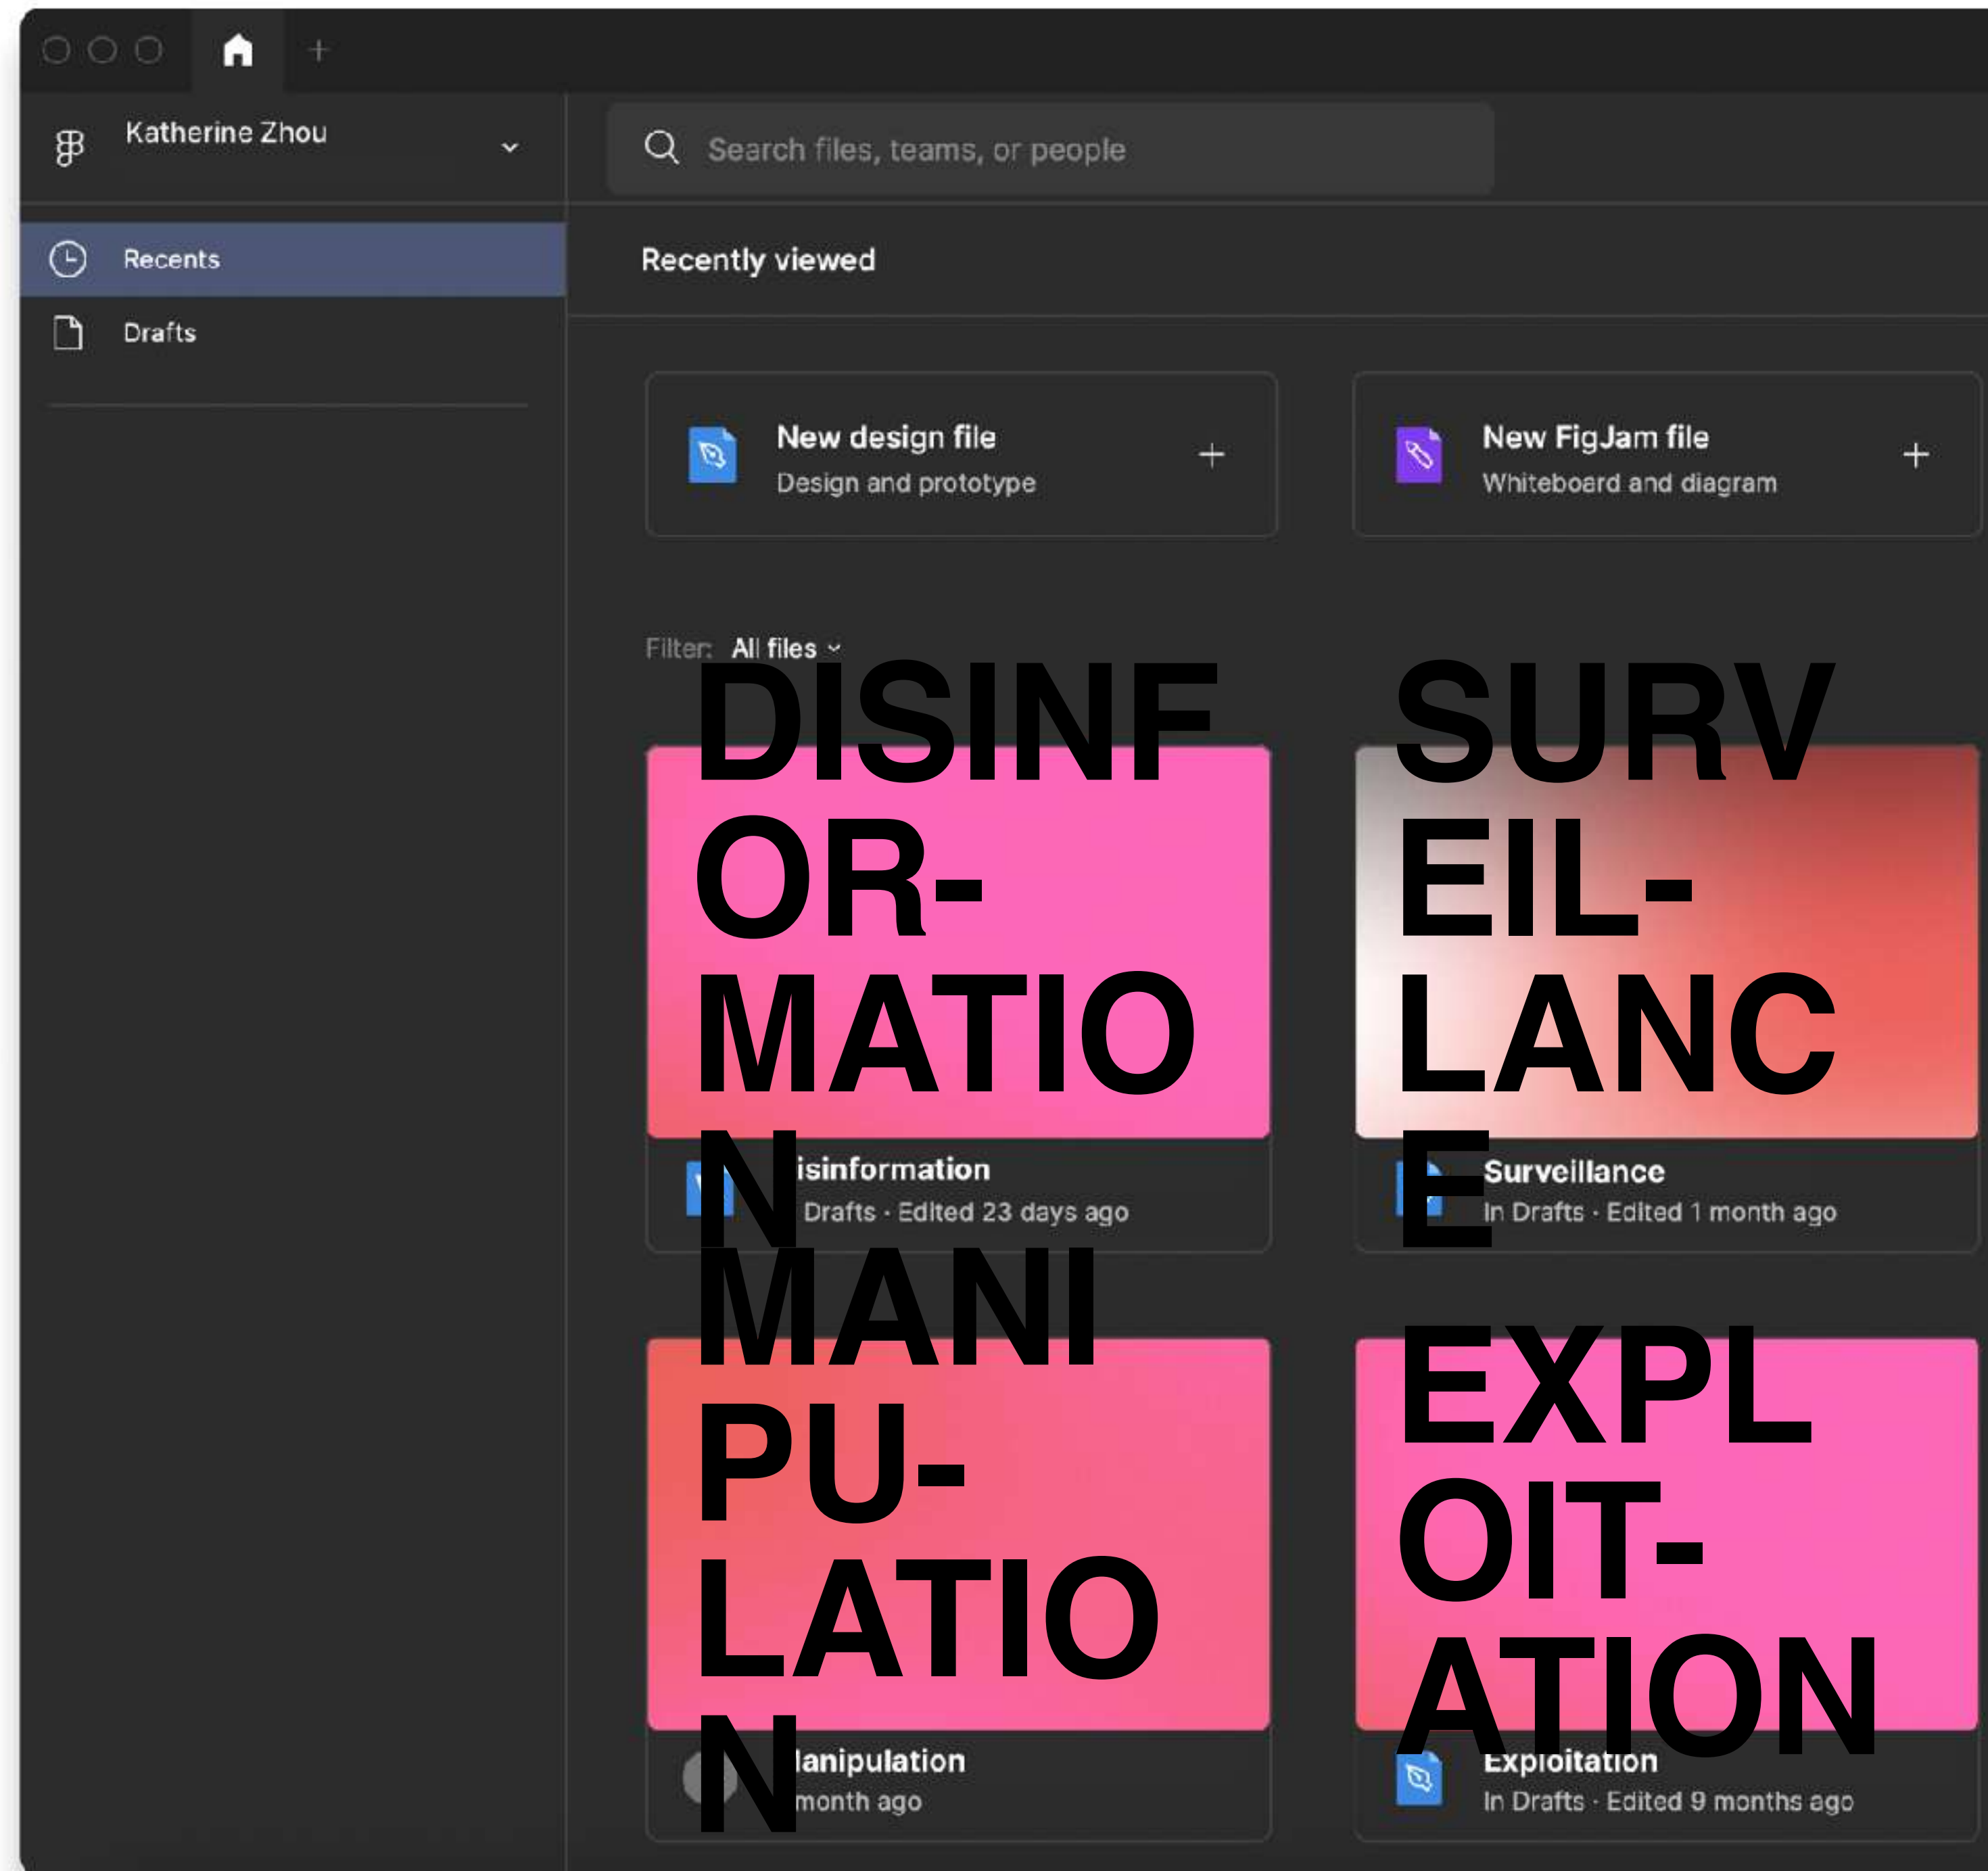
Katherine Zhou

Search files, teams, or people

Recents

Drafts

Recently viewed

New design file
Design and prototype

New FigJam file
Whiteboard and diagram

Filter: All files

DISINFOR-MATION

isinformation
Drafts · Edited 23 days ago

SURVEIL-LANCE

Surveillance
In Drafts · Edited 1 month ago

MANIPU-LATION

lanipulation
month ago

EXPLOIT-ATION

Exploitation
In Drafts · Edited 9 months ago